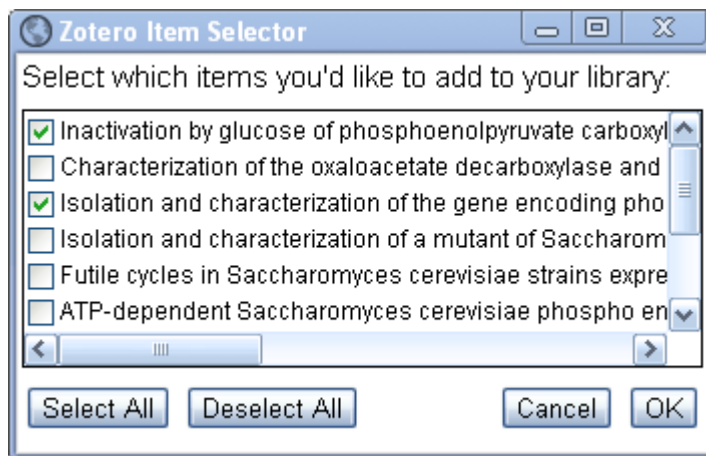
Zotero Item Selector

Select which items you'd like to add to your library:

Inactivation by glucose of phosphoenolpyruvate carboxyl
Characterization of the oxaloacetate decarboxylase and
Isolation and characterization of the gene encoding pho
Isolation and characterization of a mutant of Saccharom
Futile cycles in Saccharomyces cerevisiae strains expre
ATP-dependent Saccharomyces cerevisiae phospho en

Select All Deselect All Cancel OK